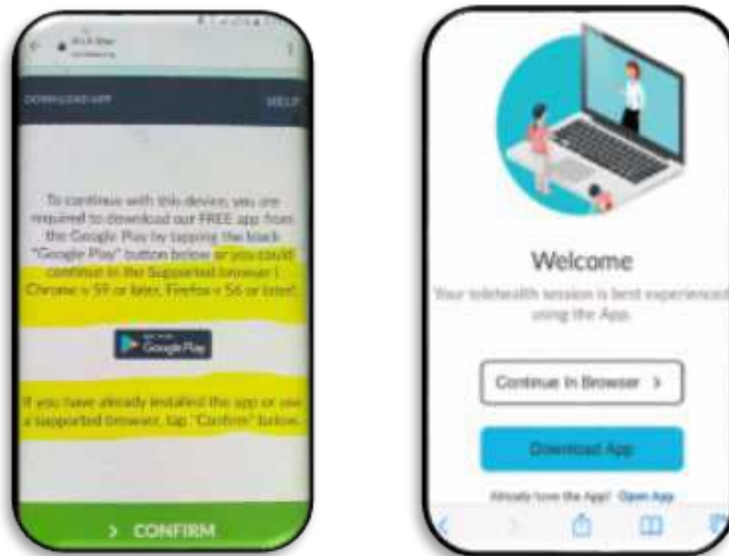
DOWNLOAD APP

HELP

To continue with this device, you are required to download our FREE app from the Google Play by tapping the black "Google Play" button below or you could continue in the Supported browser ( Chrome v 59 or later, Firefox v 56 or later)

Google Play

If you have already installed the app or use a supported browser, tap "Confirm" below.

> CONFIRM

Welcome

Your telehealth session is best experienced using the App.

Continue In Browser >

Download App

Already have the App? Open App